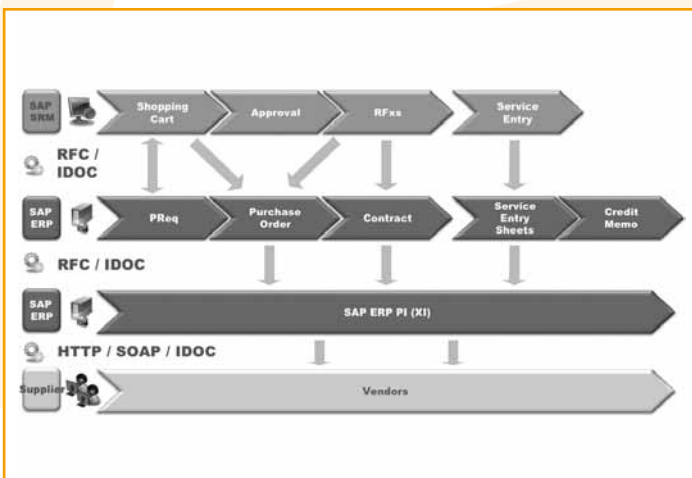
SAP SRM

Shopping Cart

Approval

RFxs

Service Entry

RFC / IDOC

SAP ERP

PReq

Purchase Order

Contract

Service Entry Sheets

Credit Memo

RFC / IDOC

SAP ERP

SAP ERP PI (XI)

HTTP / SOAP / IDOC

Supplier

Vendors